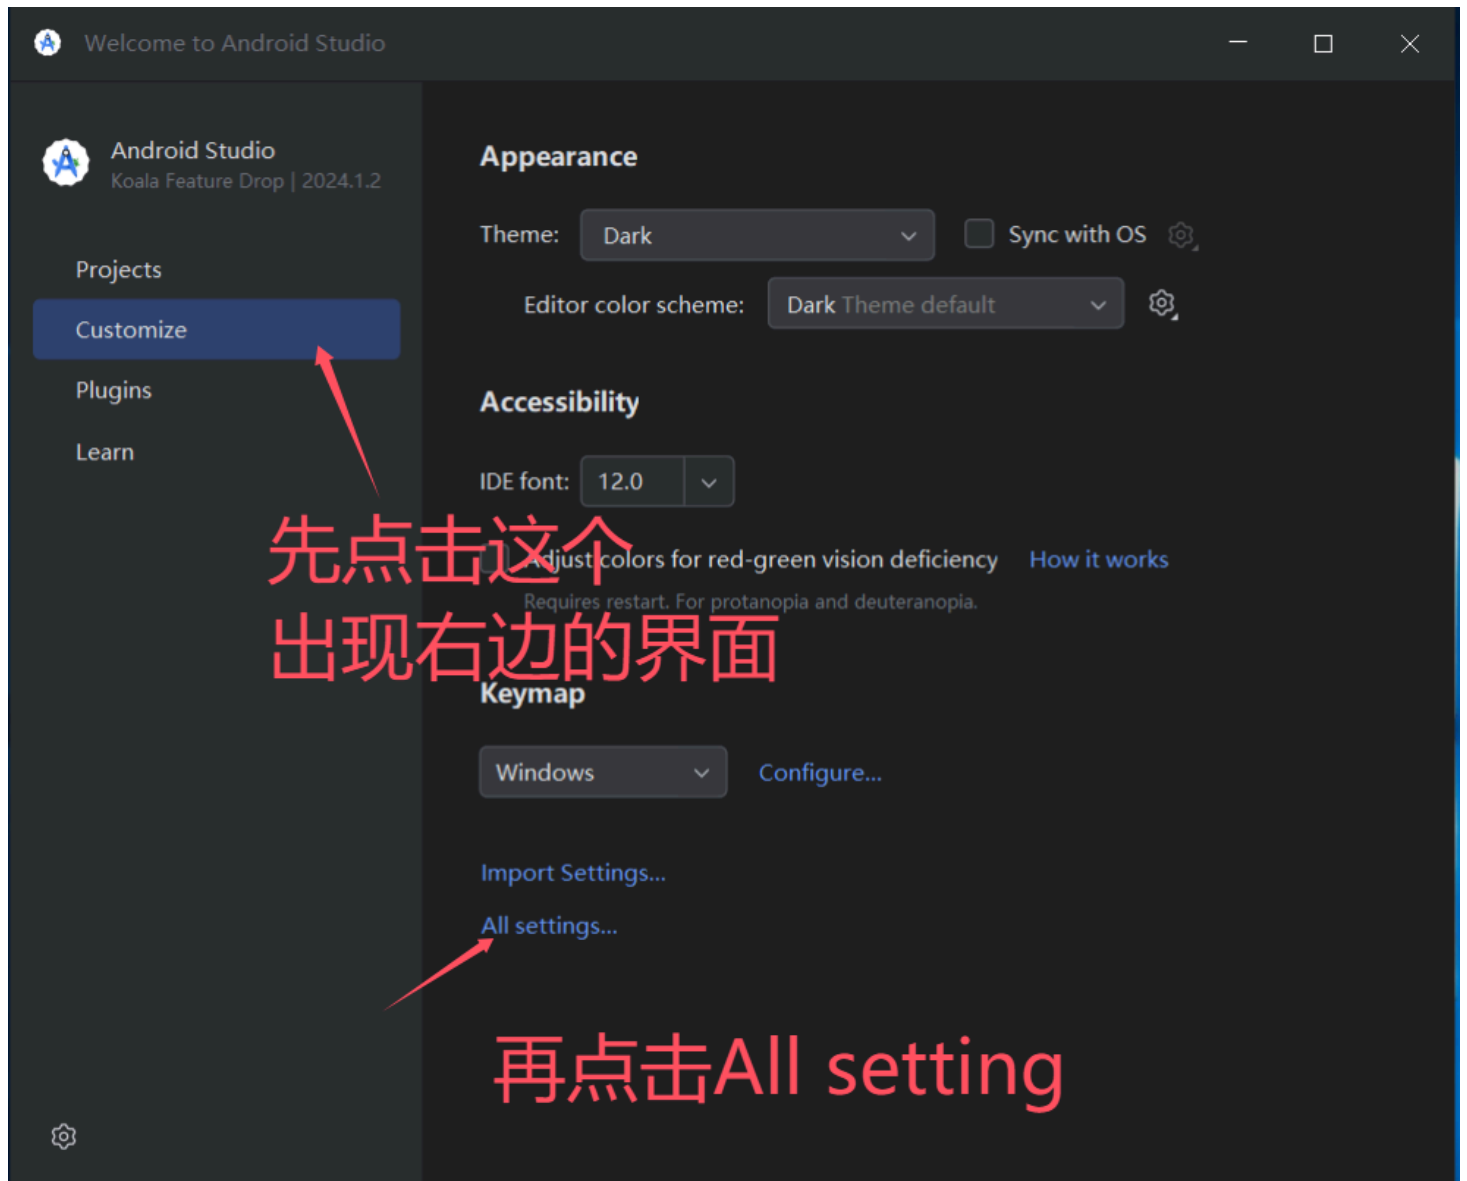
Welcome to Android Studio

Android Studio
Koala Feature Drop | 2024.1.2

Projects
Customize
Plugins
Learn

Appearance

Theme: Dark
Sync with OS

Editor color scheme: Dark Theme default

Accessibility

IDE font: 12.0

Adjust colors for red-green vision deficiency How it works
Requires restart. For protanopia and deuteranopia.

先点击这个
出现右边的界面

Keymap

Windows
Configure...

Import Settings...
All settings...

再点击All setting